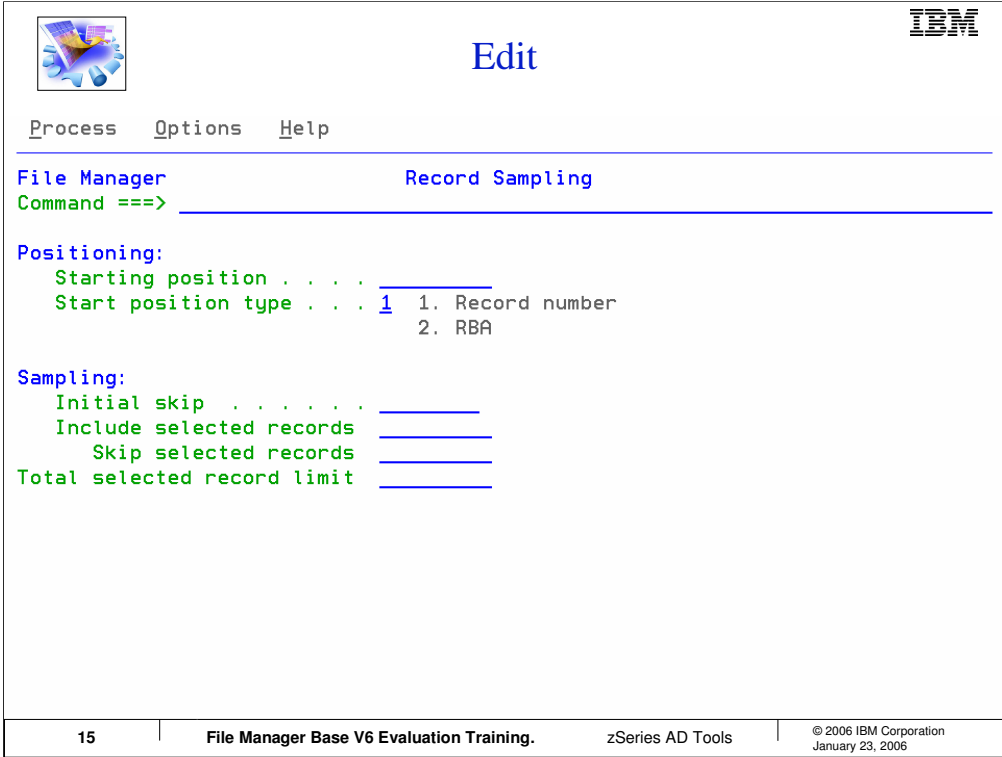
IBM

Edit

Process Options Help

File Manager Record Sampling
Command ===>

Positioning:
Starting position . . . .
Start position type . . . 1 1. Record number
2. RBA

Sampling:
Initial skip . . . . . . .
Include selected records
Skip selected records
Total selected record limit

15 File Manager Base V6 Evaluation Training. zSeries AD Tools © 2006 IBM Corporation January 23, 2006